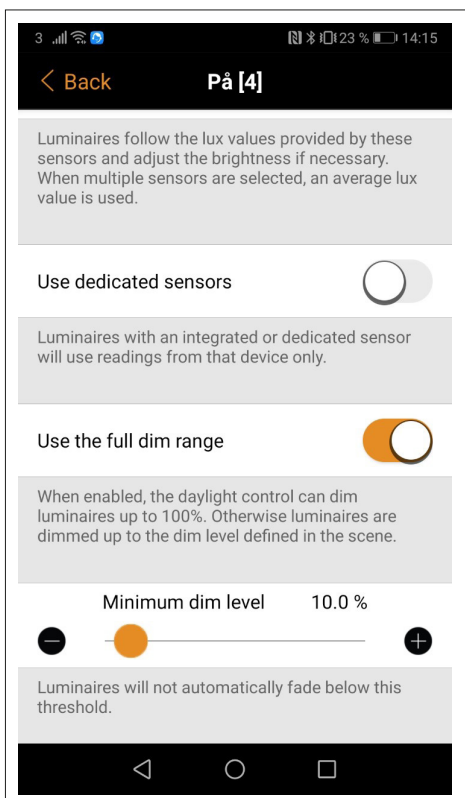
3 23 % 14:15

Back På [4]

Luminaires follow the lux values provided by these sensors and adjust the brightness if necessary. When multiple sensors are selected, an average lux value is used.

Use dedicated sensors

Luminaires with an integrated or dedicated sensor will use readings from that device only.

Use the full dim range

When enabled, the daylight control can dim luminaires up to 100%. Otherwise luminaires are dimmed up to the dim level defined in the scene.

Minimum dim level 10.0 %

Luminaires will not automatically fade below this threshold.